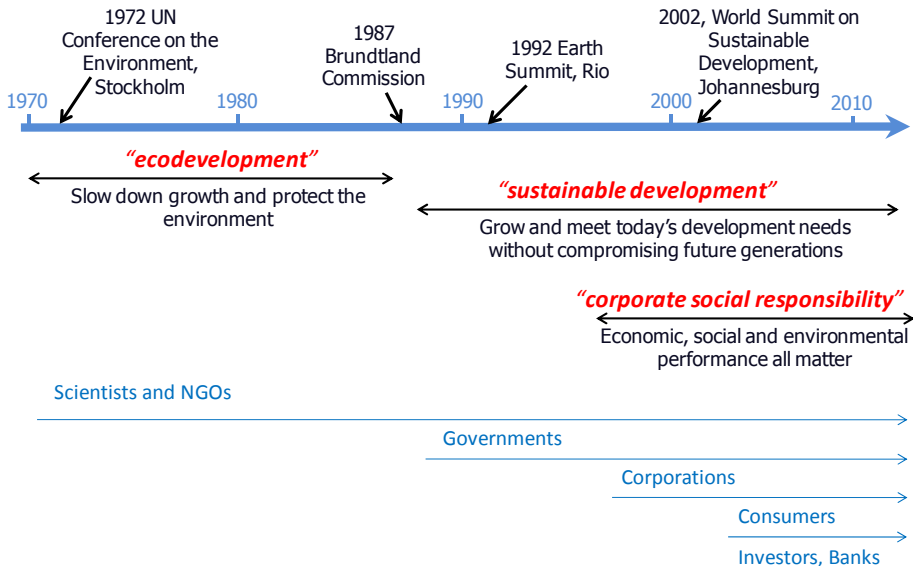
1972 UN Conference on the Environment, Stockholm

1987 Brundtland Commission

1992 Earth Summit, Rio

2002, World Summit on Sustainable Development, Johannesburg

1970

1980

1990

2000

2010

"ecodevelopment"

Slow down growth and protect the environment

"sustainable development"

Grow and meet today's development needs without compromising future generations

"corporate social responsibility"

Economic, social and environmental performance all matter

Scientists and NGOs

Governments

Corporations

Consumers

Investors, Banks